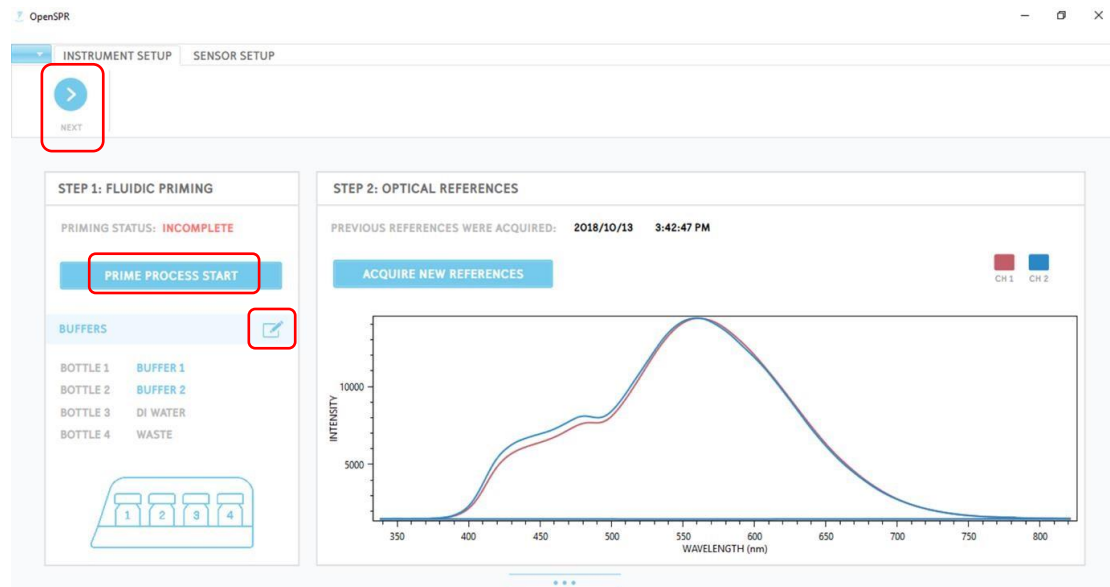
OpenSPR

INSTRUMENT SETUP SENSOR SETUP

NEXT

STEP 1: FLUIDIC PRIMING

PRIMING STATUS: INCOMPLETE

PRIME PROCESS START

BUFFERS

BOTTLE 1 BUFFER 1
BOTTLE 2 BUFFER 2
BOTTLE 3 DI WATER
BOTTLE 4 WASTE

1 2 3 4

STEP 2: OPTICAL REFERENCES

PREVIOUS REFERENCES WERE ACQUIRED: 2018/10/13 3:42:47 PM

ACQUIRE NEW REFERENCES

CH 1 CH 2

INTENSITY

10000

5000

350 400 450 500 550 600 650 700 750 800

WAVELENGTH (nm)